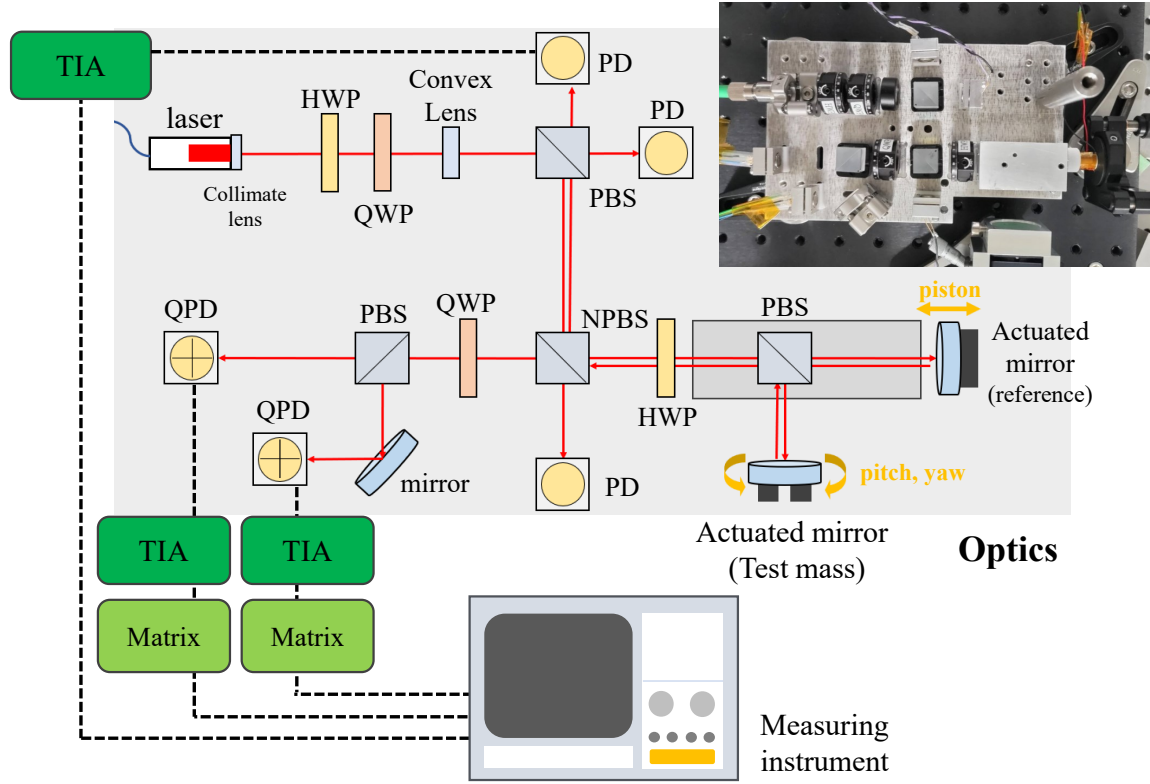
TIA

PD

laser

HWP

Convex Lens

PD

Collimate lens

QWP

PBS

QPD

PBS

QWP

NPBS

PBS

piston

Actuated mirror (reference)

QPD

HWP

mirror

PD

pitch, yaw

Actuated mirror (Test mass)

Optics

TIA

TIA

Matrix

Matrix

Measuring instrument